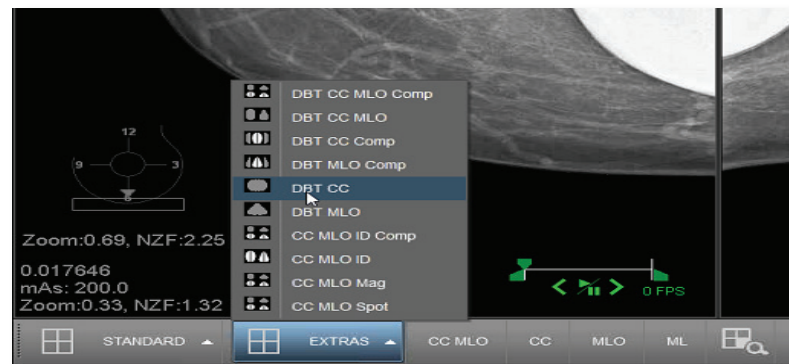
12
9
3
6
Zoom:0.69, NZF:2.25
0.017646
mAs: 200.0
Zoom:0.33, NZF:1.32

DBT CC MLO Comp
DBT CC MLO
DBT CC Comp
DBT MLO Comp
DBT CC
DBT MLO
CC MLO ID Comp
CC MLO ID
CC MLO Mag
CC MLO Spot

0 FPS

STANDARD
EXTRAS
CC MLO
CC
MLO
ML